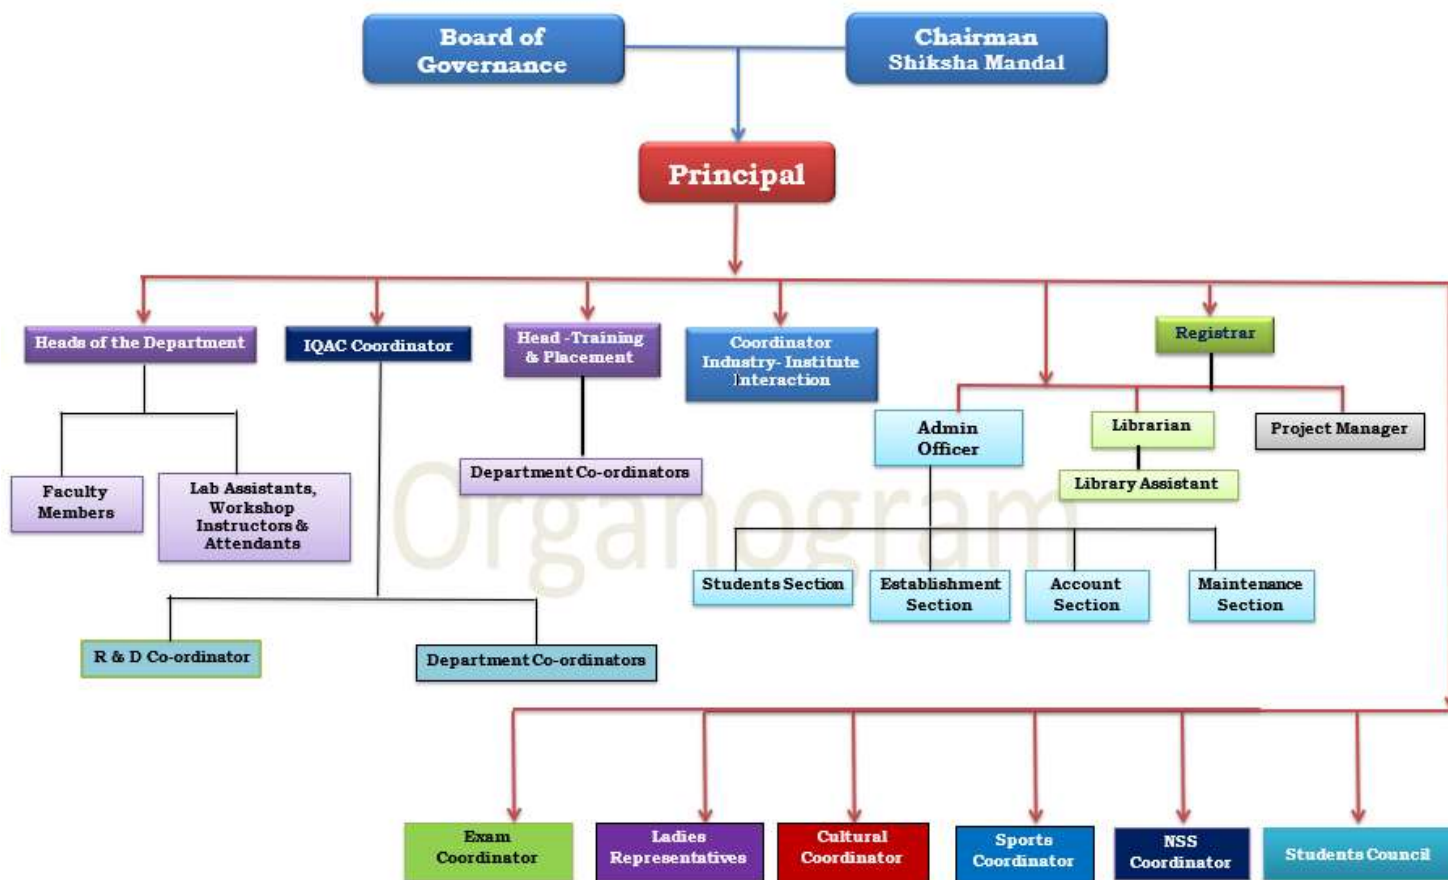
Board of Governance

Chairman Shiksha Mandal

Principal

Heads of the Department

IQAC Coordinator

Head -Training & Placement

Coordinator Industry- Institute Interaction

Registrar

Faculty Members

Lab Assistants, Workshop Instructors & Attendants

Department Co-ordinators

Admin Officer

Librarian

Project Manager

Library Assistant

Organogram

Students Section

Establishment Section

Account Section

Maintenance Section

R & D Co-ordinator

Department Co-ordinators

Exam Coordinator

Ladies Representatives

Cultural Coordinator

Sports Coordinator

NSS Coordinator

Students Council